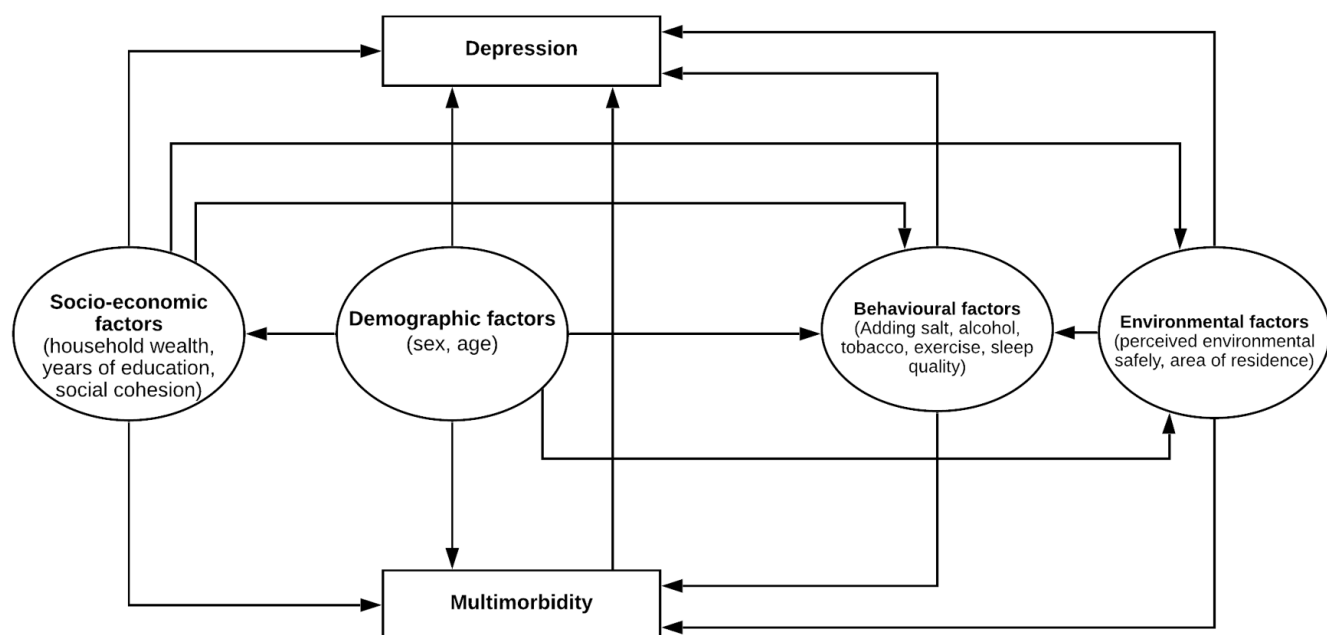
Depression

Socio-economic factors (household wealth, years of education, social cohesion)

Demographic factors (sex, age)

Behavioural factors (Adding salt, alcohol, tobacco, exercise, sleep quality)

Environmental factors (perceived environmental safely, area of residence)

Multimorbidity